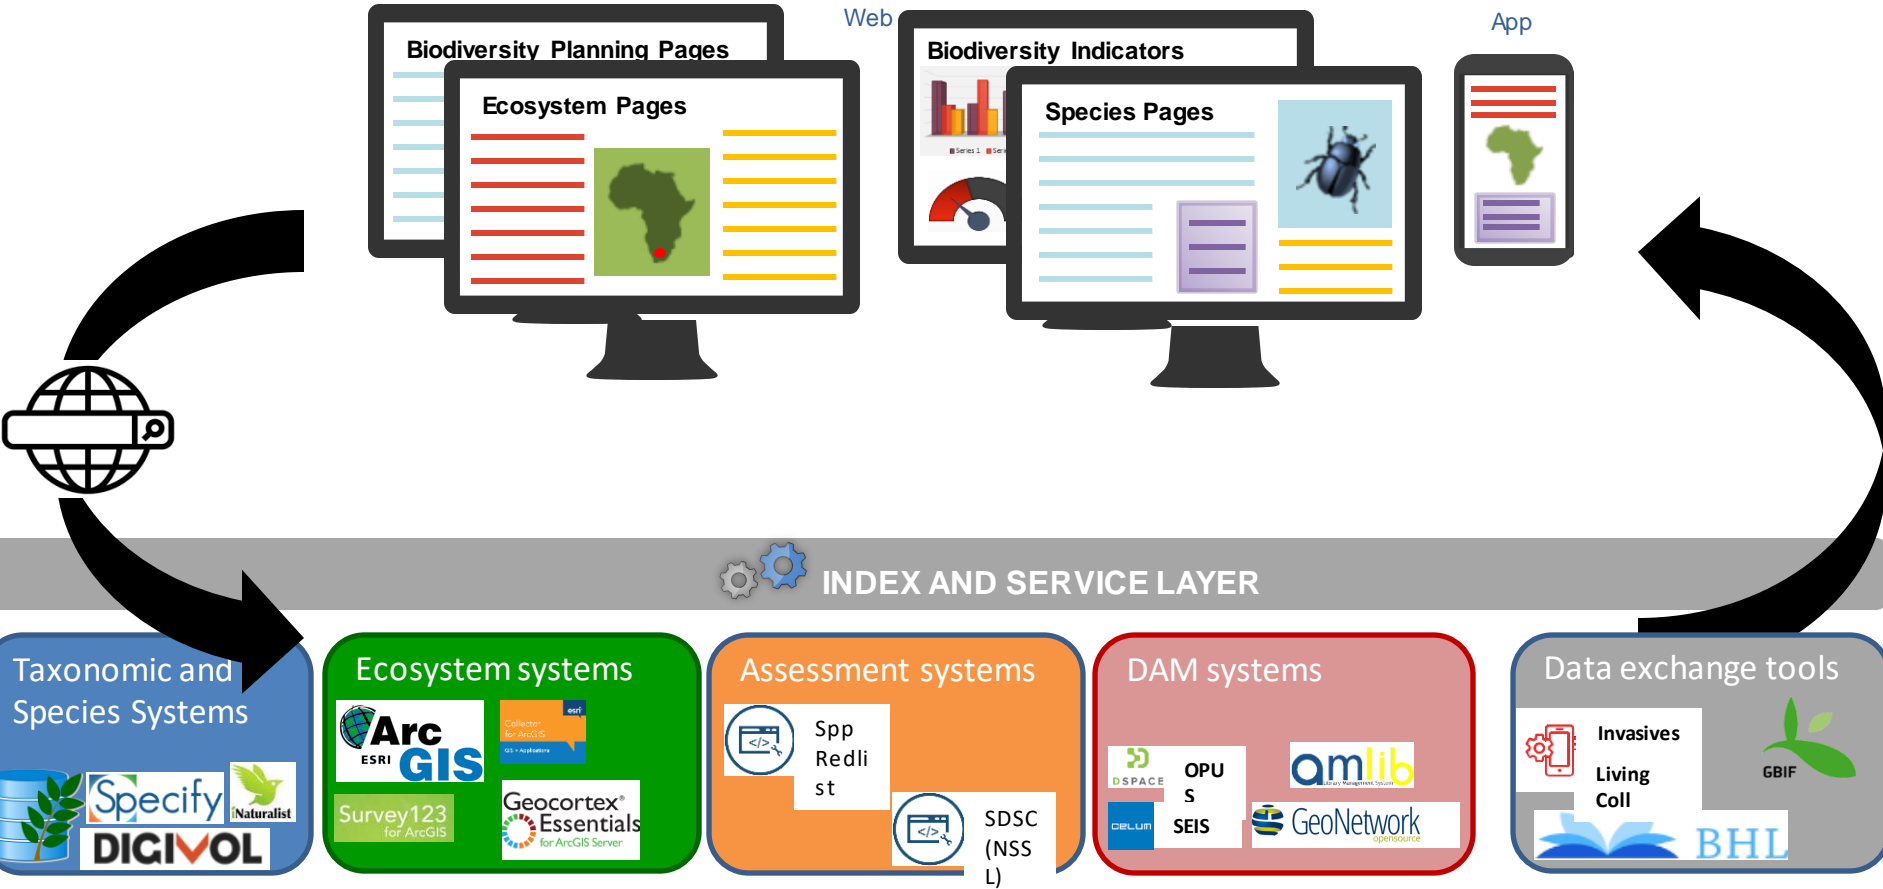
Web

Biodiversity Planning Pages

Ecosystem Pages

Biodiversity Indicators

Species Pages

App

INDEX AND SERVICE LAYER

Taxonomic and Species Systems

Specify

iNaturalist

DIGIVOL

Ecosystem systems

Arc GIS

ESRI

Collector for ArcGIS

Survey123 for ArcGIS

Geocortex Essentials for ArcGIS Server

Assessment systems

Spp Redlist

SDSC (NSSL)

DAM systems

DSPACE

OPUS

CELUM

SEIS

amlib

GeoNetwork opensource

Data exchange tools

Invasives

Living Coll

GBIF

BHL